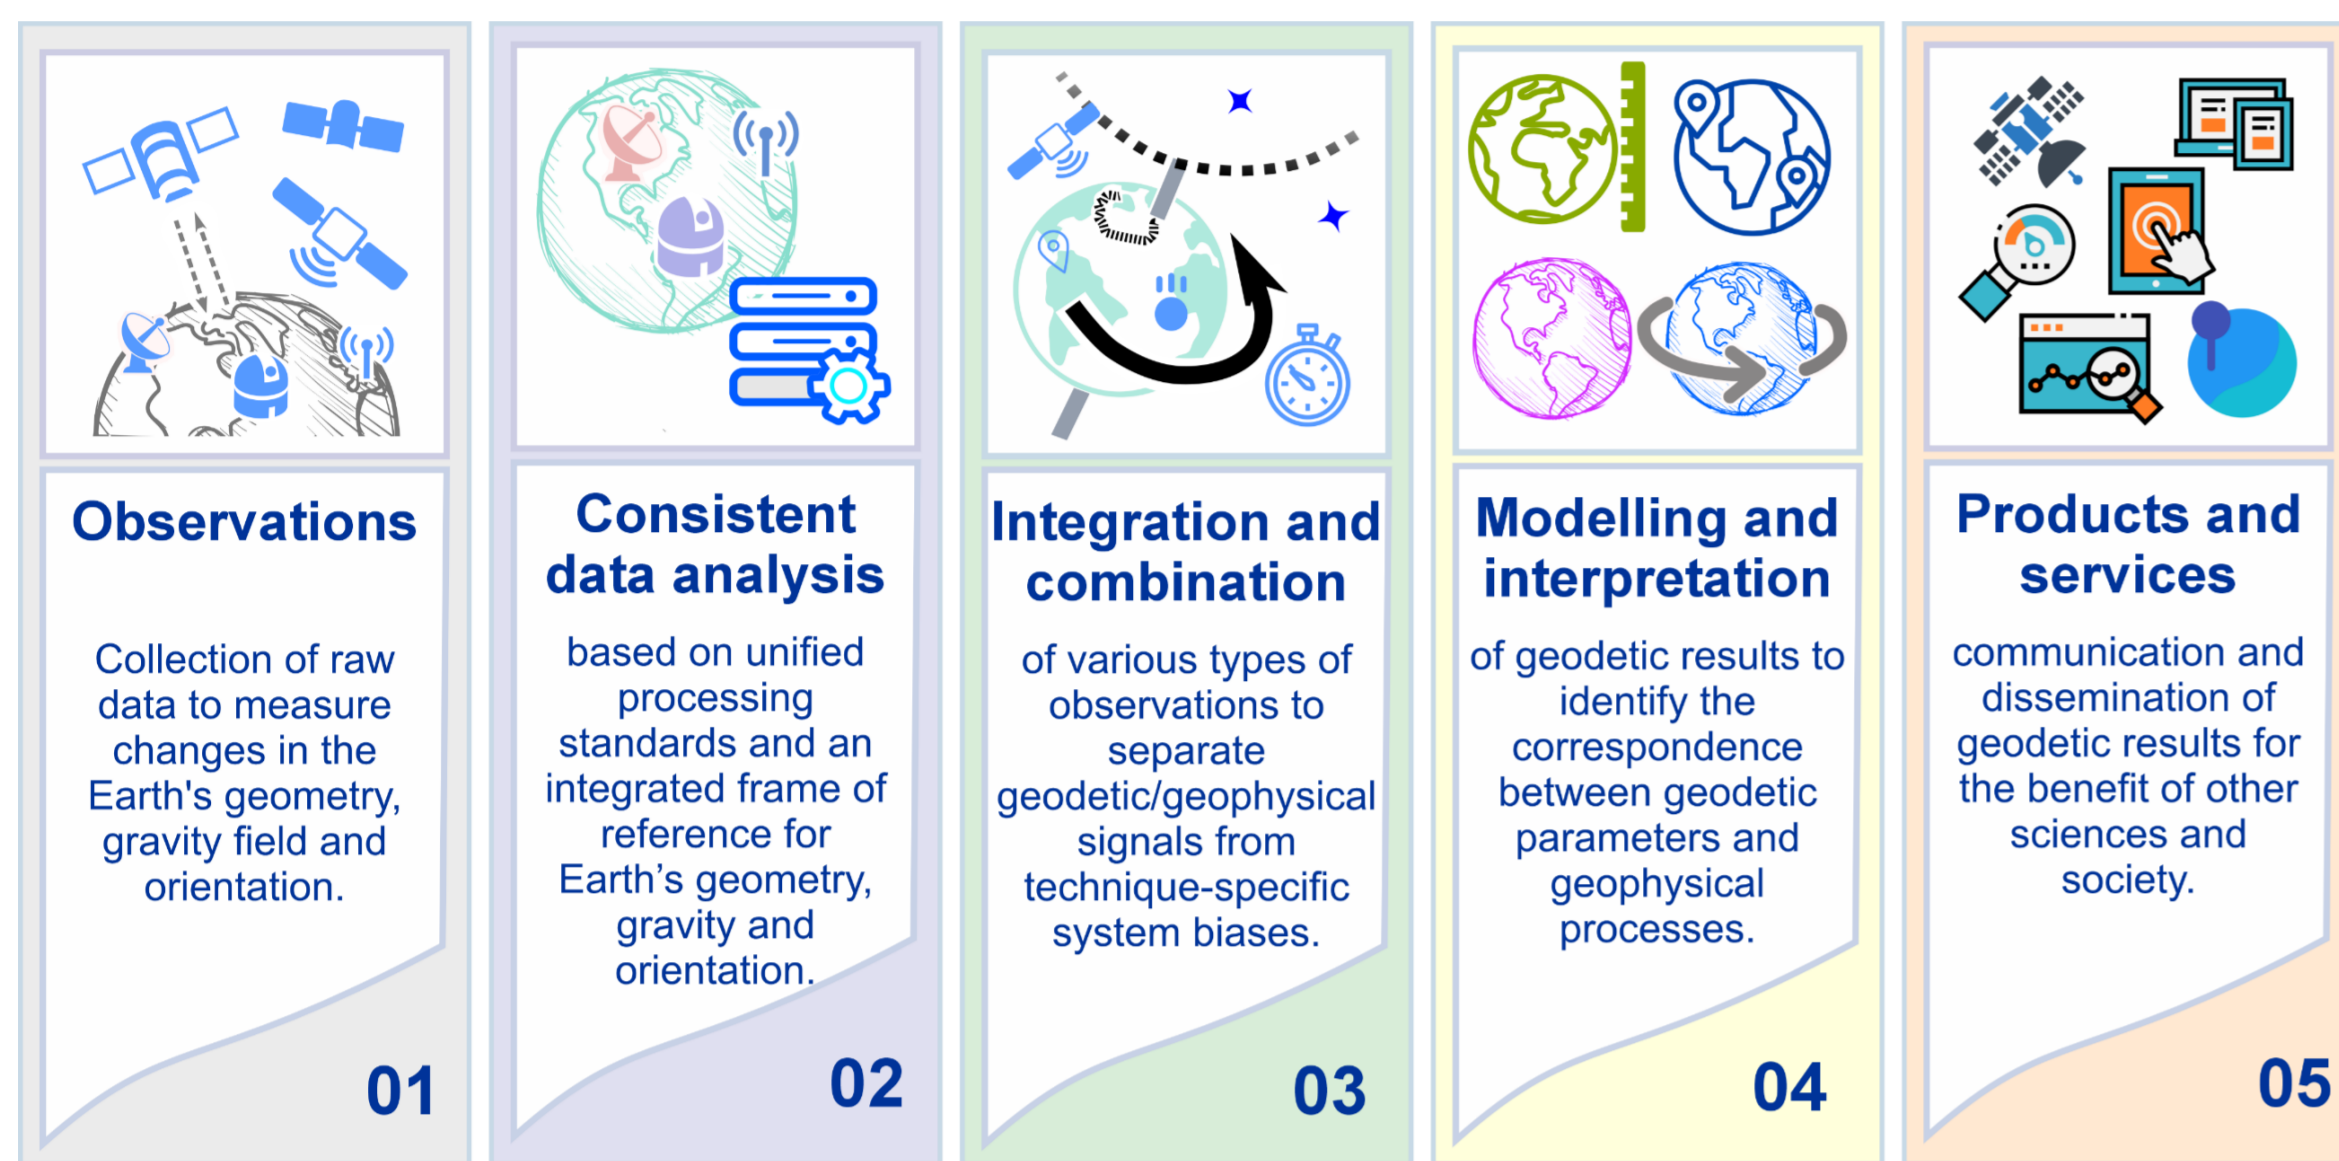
Observations

Collection of raw data to measure changes in the Earth's geometry, gravity field and orientation.

01

Consistent data analysis

based on unified processing standards and an integrated frame of reference for Earth’s geometry, gravity and orientation.

02

Integration and combination

of various types of observations to separate geodetic/geophysical signals from technique-specific system biases.

03

Modelling and interpretation

of geodetic results to identify the correspondence between geodetic parameters and geophysical processes.

04

Products and services

communication and dissemination of geodetic results for the benefit of other sciences and society.

05